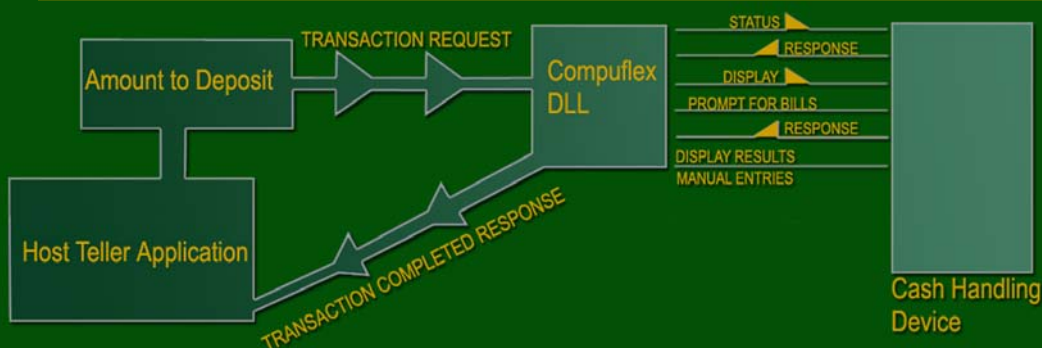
Amount to Deposit

TRANSACTION REQUEST

Compuflex DLL

STATUS

RESPONSE

DISPLAY

PROMPT FOR BILLS

RESPONSE

DISPLAY RESULTS

MANUAL ENTRIES

Host Teller Application

TRANSACTION COMPLETED RESPONSE

Cash Handling Device